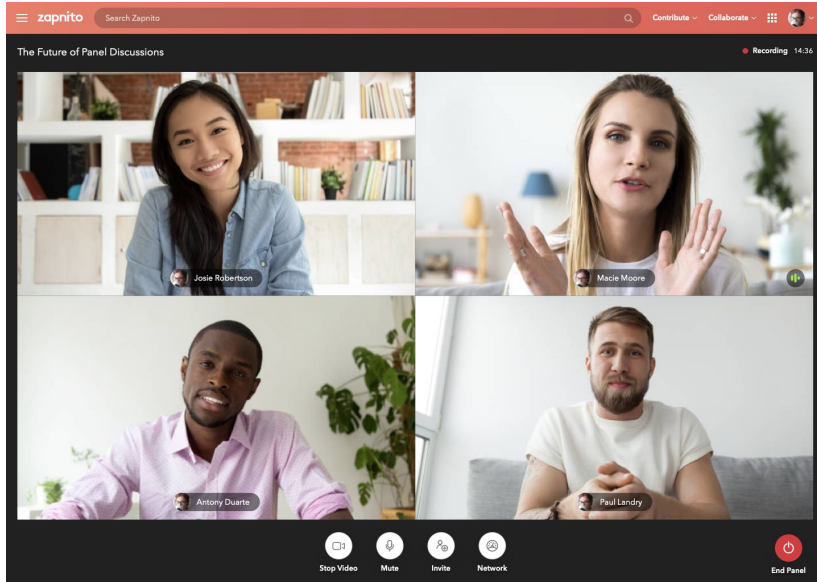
zapnito

Search Zapnito

Contribute

Collaborate

The Future of Panel Discussions

Recording 14:36

Josie Robertson

Macie Moore

Antony Duarte

Paul Landry

Stop Video

Mute

Invite

Network

End Panel